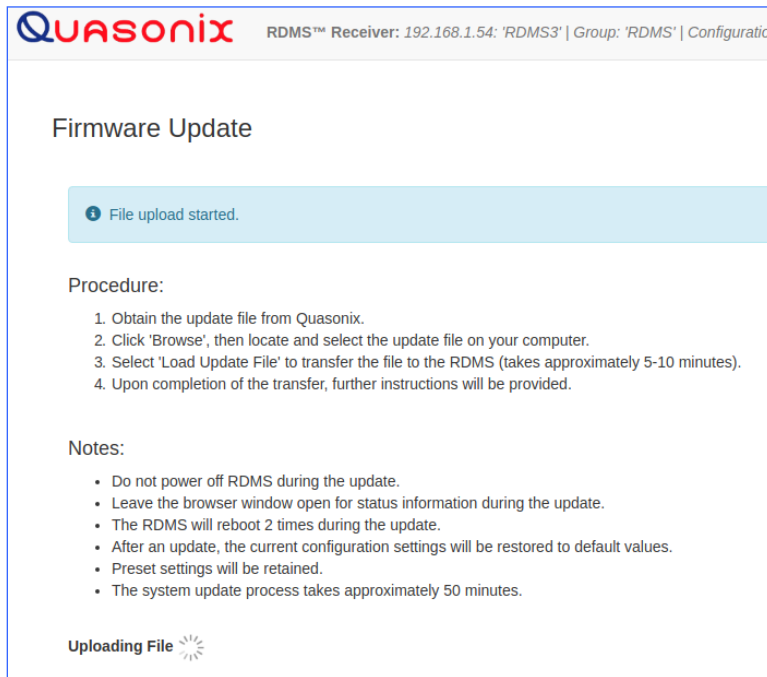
QUASONIX RDMS™ Receiver: 192.168.1.54: 'RDMS3' | Group: 'RDMS' | Configuratio

Firmware Update

File upload started.

Procedure:

1. Obtain the update file from Quasonix.
2. Click 'Browse', then locate and select the update file on your computer.
3. Select 'Load Update File' to transfer the file to the RDMS (takes approximately 5-10 minutes).
4. Upon completion of the transfer, further instructions will be provided.

Notes:

- Do not power off RDMS during the update.
- Leave the browser window open for status information during the update.
- The RDMS will reboot 2 times during the update.
- After an update, the current configuration settings will be restored to default values.
- Preset settings will be retained.
- The system update process takes approximately 50 minutes.

Uploading File